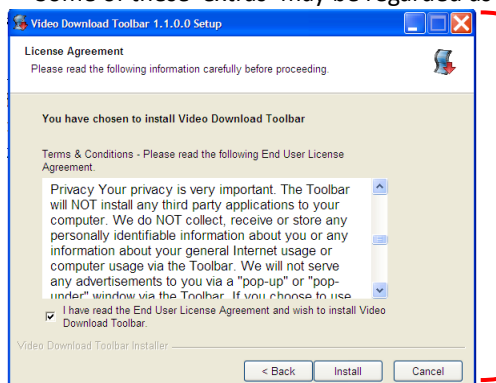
Some of these "extras" may be regarded as

Video Download Toolbar 1.1.0.0 Setup

License Agreement
Please read the following information carefully before proceeding.

You have chosen to install Video Download Toolbar

Terms & Conditions - Please read the following End User License Agreement.

Privacy Your privacy is very important. The Toolbar will NOT install any third party applications to your computer. We do NOT collect, receive or store any personally identifiable information about you or any information about your general Internet usage or computer usage via the Toolbar. We will not serve any advertisements to you via a "pop-up" or "pop-under" window via the Toolbar. If you choose to use

I have read the End User License Agreement and wish to install Video Download Toolbar.

Video Download Toolbar Installer

< Back Install Cancel